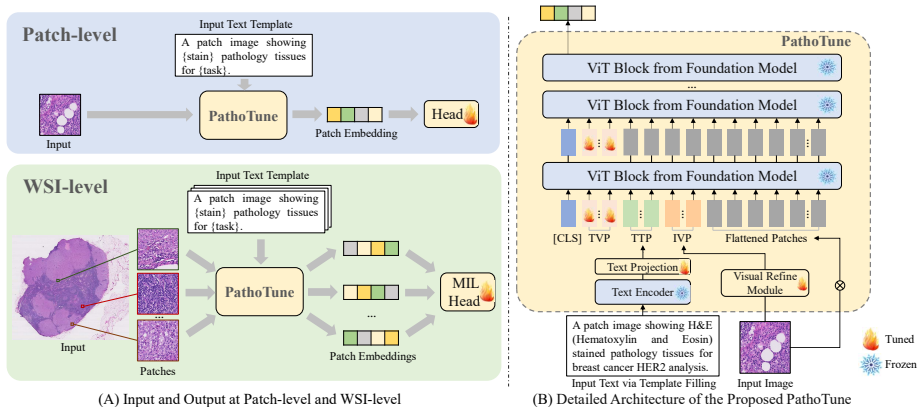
Patch-level

Input Text Template

A patch image showing {stain} pathology tissues for {task}.

Input

PathoTune

Patch Embedding

Head

WSI-level

Input Text Template

A patch image showing {stain} pathology tissues for {task}.

Input

Patches

...

PathoTune

...

Patch Embeddings

MIL Head

(A) Input and Output at Patch-level and WSI-level

PathoTune

ViT Block from Foundation Model

...

ViT Block from Foundation Model

ViT Block from Foundation Model

[CLS] TVP TTP IVP Flattened Patches

Text Projection

Text Encoder

Visual Refine Module

A patch image showing H&E (Hematoxylin and Eosin) stained pathology tissues for breast cancer HER2 analysis.

Input Text via Template Filling

Input Image

Tuned

Frozen

(B) Detailed Architecture of the Proposed PathoTune